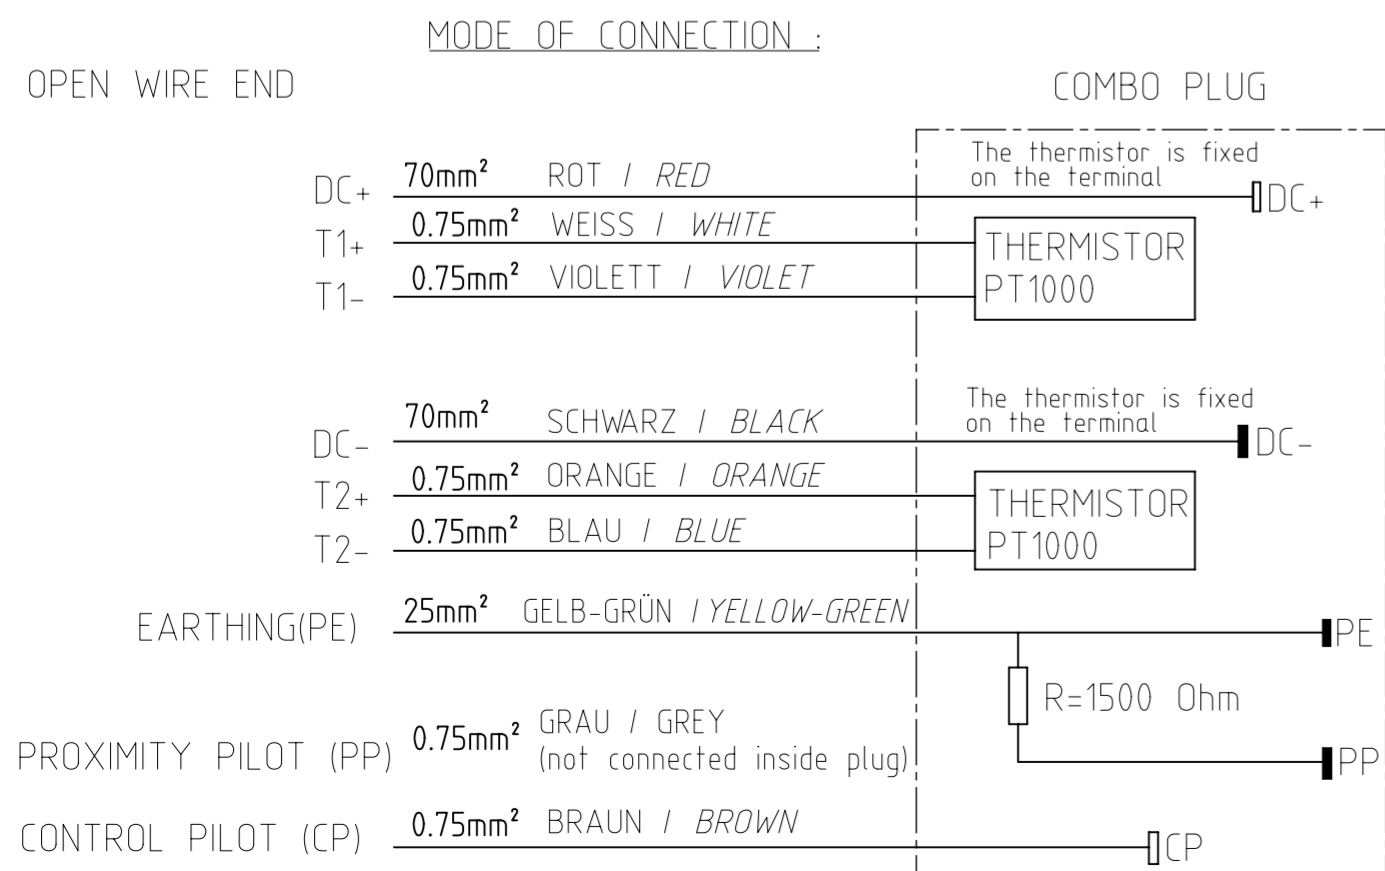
MODE OF CONNECTION :

OPEN WIRE END

COMBO PLUG

DC+ $70mm^2$ ROT / RED

The thermistor is fixed on the terminal

DC+

T1+ $0.75mm^2$ WEISS / WHITE

T1- $0.75mm^2$ VIOLETT / VIOLET

THERMISTOR PT1000

DC- $70mm^2$ SCHWARZ / BLACK

The thermistor is fixed on the terminal

DC-

T2+ $0.75mm^2$ ORANGE / ORANGE

T2- $0.75mm^2$ BLAU / BLUE

THERMISTOR PT1000

EARTHING(PE) $25mm^2$ GELB-GRÜN / YELLOW-GREEN

PE

R=1500 Ohm

PROXIMITY PILOT (PP) $0.75mm^2$ GRAU / GREY (not connected inside plug)

PP

CONTROL PILOT (CP) $0.75mm^2$ BRAUN / BROWN

CP